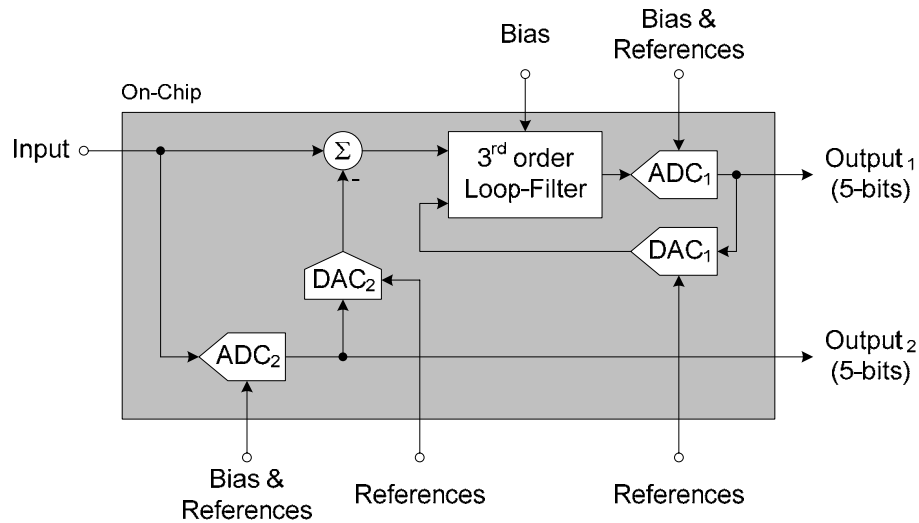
Bias

Bias & References

On-Chip

Input

$\Sigma$

-

3$^{rd}$ order Loop-Filter

ADC$_1$

Output$_1$ (5-bits)

DAC$_1$

DAC$_2$

ADC$_2$

Output$_2$ (5-bits)

Bias & References

References

References